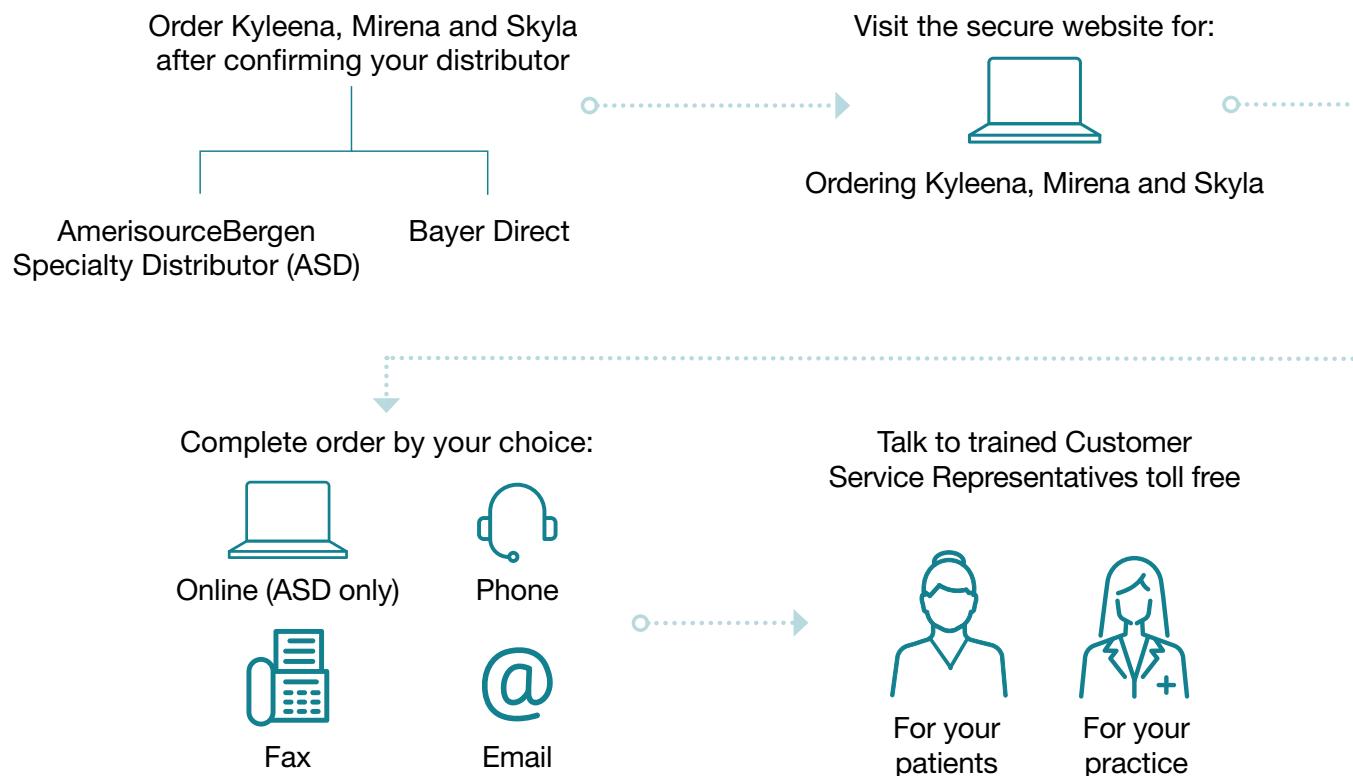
Order Kyleena, Mirena and Skyla after confirming your distributor

AmerisourceBergen Specialty Distributor (ASD)

Bayer Direct

Visit the secure website for:

Ordering Kyleena, Mirena and Skyla

Complete order by your choice:

Online (ASD only)

Phone

Fax

Email

Talk to trained Customer Service Representatives toll free

For your patients

For your practice